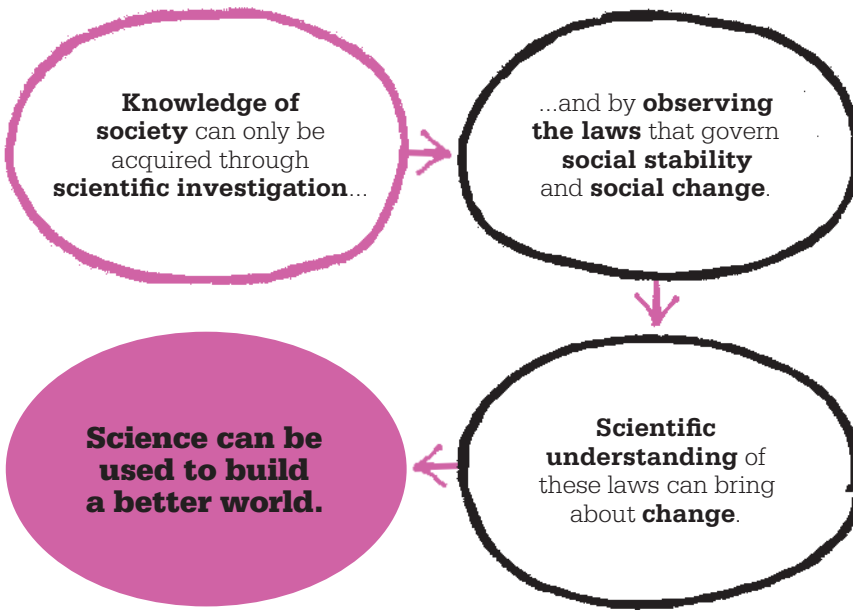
**Knowledge of society** can only be acquired through **scientific investigation**...

...and by **observing the laws** that govern **social stability** and **social change**.

**Scientific understanding** of these laws can bring about **change**.

**Science can be used to build a better world.**